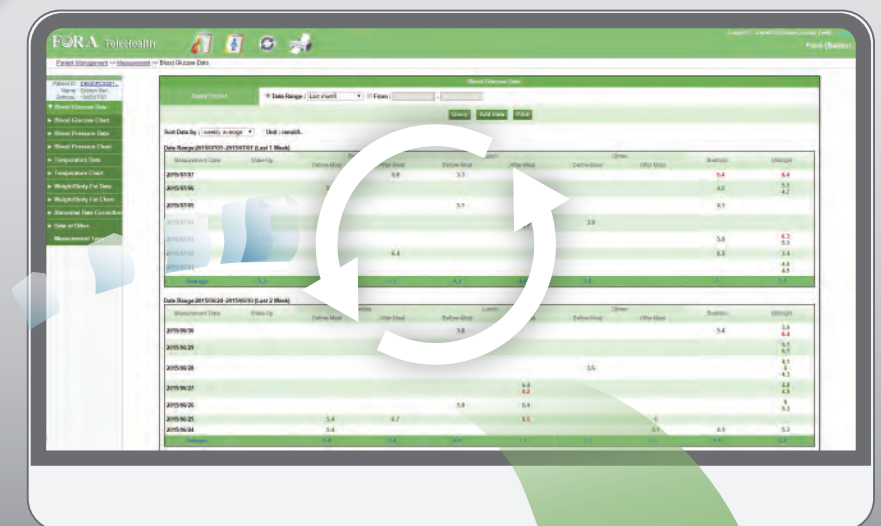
FORA Telehealth

Patient Management >> Measurement >> Blood Glucose Data

Blood Glucose Data
Blood Glucose Chart
Blood Pressure Data
Blood Pressure Chart
Temperature Data
Temperature Chart
Weight/Body Fat Data
Weight/Body Fat Chart
Abnormal Data Condition
Data of Other
Measurement Time

Blood Glucose Data

Date Range: Last month From

Query Add Data Print

Sort Data by: weekly average Unit: mmol/L

Date Range:2015/07/01-2015/07/07 (Last 1 Week)

| Measurement Date | Wake-Up | Before Meal | After Meal | Before Meal | After Meal | Before Meal | After Meal | Bedtime | Midnight |
|---|---|---|---|---|---|---|---|---|---|
| 2015/07/07 | | | 5.8 | 3.3 | | | | 5.4 | 6.4 |
| 2015/07/06 | | | | | | | | 4.5 | 5.5 4.2 |
| 2015/07/05 | | | | 3.7 | | | | 4.1 | |
| 2015/07/04 | | | | | | 3.8 | | | |
| 2015/07/03 | | | | | | | | 5.8 | 6.3 5.3 |
| 2015/07/02 | | | 4.4 | | | | | 5.2 | 3.4 |
| 2015/07/01 | | | | | | | | | 4.3 4.5 |
| Average | | | | | | | | | |

Date Range:2015/06/24-2015/06/30 (Last 2 Week)

| Measurement Date | Wake-Up | Before Meal | After Meal | Before Meal | After Meal | Before Meal | After Meal | Bedtime | Midnight |
|---|---|---|---|---|---|---|---|---|---|
| 2015/06/30 | | | | 3.8 | | | | 5.4 | 3.8 6.4 |
| 2015/06/29 | | | | | | | | | 5.5 6.5 |
| 2015/06/28 | | | | | | 3.6 | | | 4.1 5 4.2 |
| 2015/06/27 | | | | | 6.9 8.2 | | | | 4.8 4.5 |
| 2015/06/26 | | | | 5.8 | 5.4 | | | | 5 5.1 |
| 2015/06/25 | | 5.4 | 6.7 | | 8.1 | | 6 | | |
| 2015/06/24 | | 3.4 | | | | | 5.1 | 4.1 | 5.3 |
| Average | | | | | | | | | |